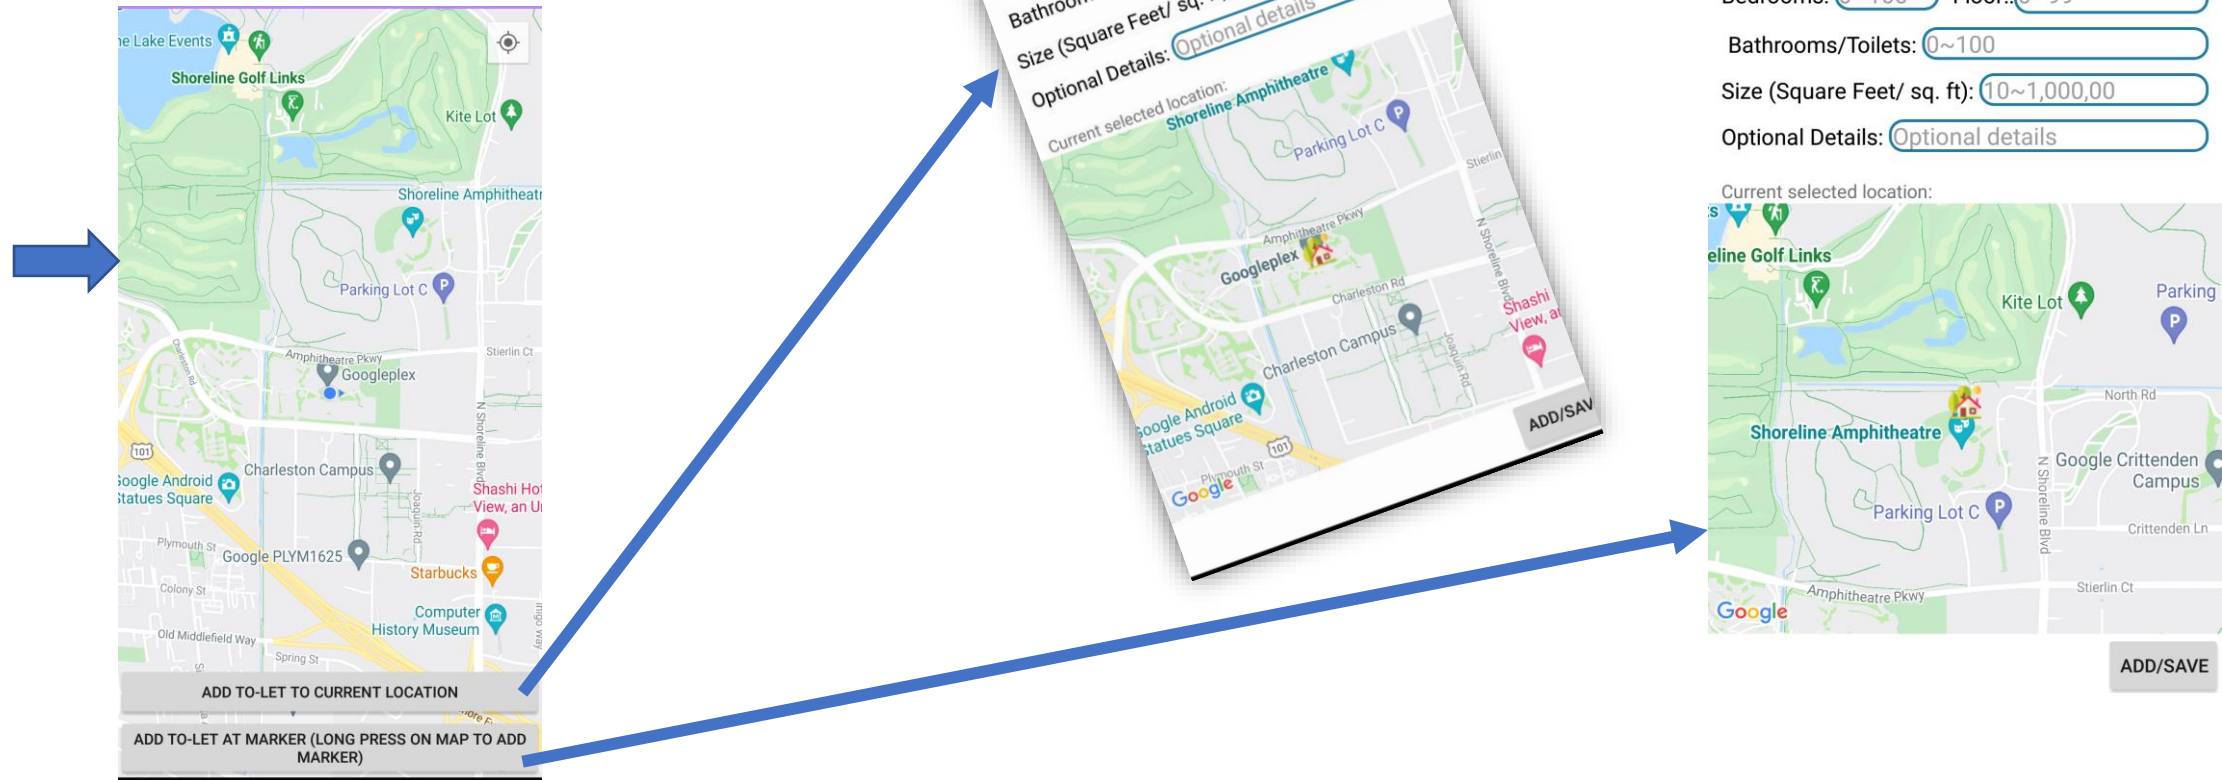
e Lake Events
Shoreline Golf Links
Kite Lot
Shoreline Amphitheatr
Parking Lot C
Amphitheatre Pkwy
Googleplex
Stierlin Ct
Charleston Rd
101
Google Android Statues Square
Charleston Campus
N Shoreline Blvd
Joaquin Rd
Shashi Ho View, an U
Plymouth St
Google PLYM1625
Starbucks
Colony St
Computer History Museum
Old Middlefield Way
Spring St
ADD TO-LET TO CURRENT LOCATION
ADD TO-LET AT MARKER (LONG PRESS ON MAP TO ADD MARKER)

Bathroo
Size (Square Feet/ sq.
Optional Details: Optional details
Current selected location:
Shoreline Amphitheatre
Parking Lot C
Stierlin
Amphitheatre Pkwy
Googleplex
Charleston Rd
N Shoreline Blvd
Shashi View, a
Charleston Campus
Joaquin Rd
Google Android Statues Square
101
Plymouth St
Google
ADD/SAV

Bedrooms: 0~100 Floor: 0~99
Bathrooms/Toilets: 0~100
Size (Square Feet/ sq. ft): 10~1,000,00
Optional Details: Optional details
Current selected location:
eline Golf Links
Kite Lot
Parking
North Rd
Shoreline Amphitheatre
Google Crittenden Campus
N Shoreline Blvd
Parking Lot C
Crittenden Ln
Amphitheatre Pkwy
Stierlin Ct
Google
ADD/SAVE